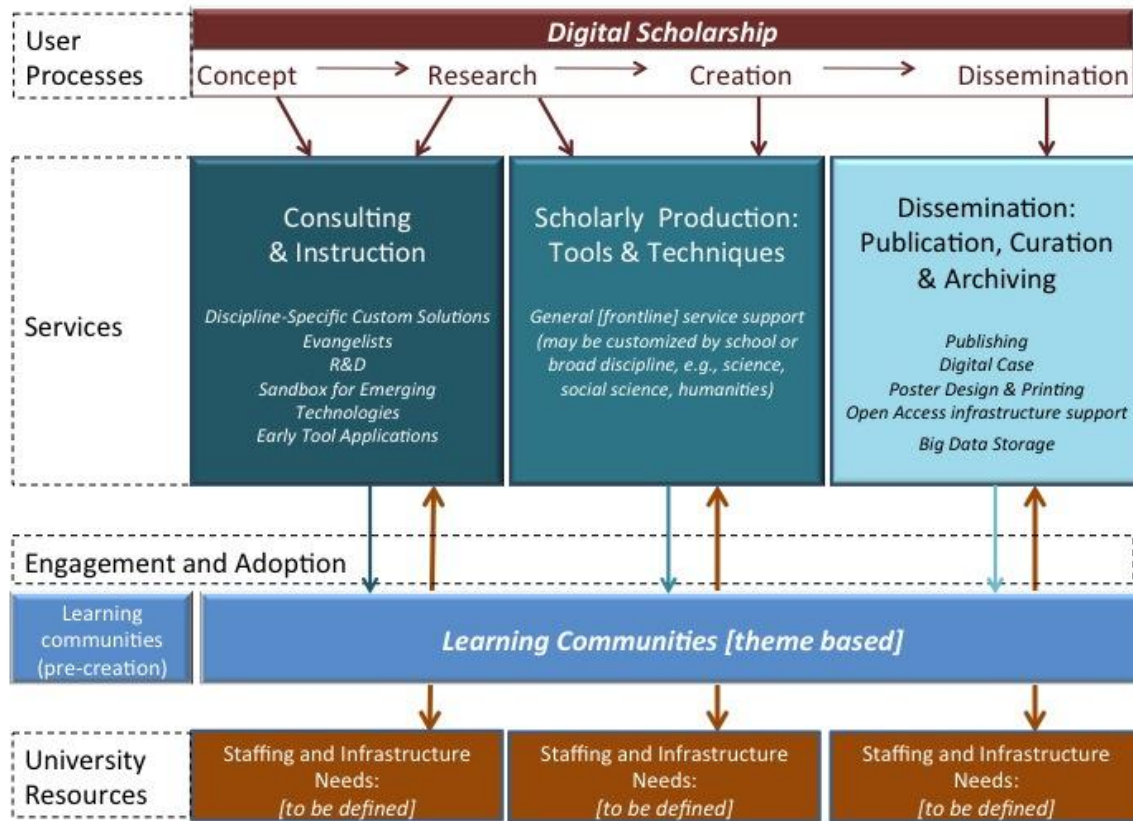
User Processes

Digital Scholarship

Concept → Research → Creation → Dissemination

Services

Consulting & Instruction

Discipline-Specific Custom Solutions
Evangelists
R&D
Sandbox for Emerging Technologies
Early Tool Applications

Scholarly Production: Tools & Techniques

General [frontline] service support (may be customized by school or broad discipline, e.g., science, social science, humanities)

Dissemination: Publication, Curation & Archiving

Publishing
Digital Case
Poster Design & Printing
Open Access infrastructure support
Big Data Storage

Engagement and Adoption

Learning communities (pre-creation)

Learning Communities [theme based]

University Resources

Staffing and Infrastructure Needs: [to be defined]

Staffing and Infrastructure Needs: [to be defined]

Staffing and Infrastructure Needs: [to be defined]